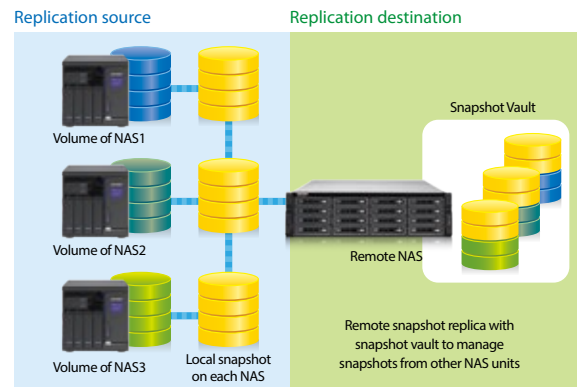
Replication source

Replication destination

Snapshot Vault

Volume of NAS1

Volume of NAS2

Remote NAS

Volume of NAS3

Local snapshot on each NAS

Remote snapshot replica with snapshot vault to manage snapshots from other NAS units